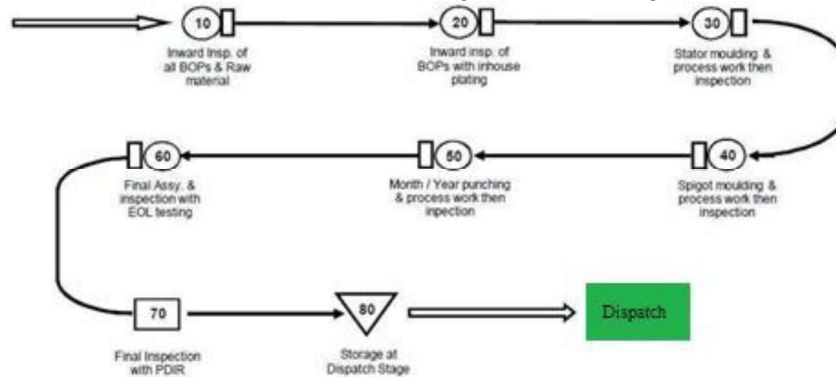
10
Inward Insp. of all BOPs & Raw material

20
Inward insp. of BOPs with inhouse plating

30
Stator moulding & process work then inspection

40
Spigot moulding & process work then inspection

50
Month / Year punching & process work then inpection

60
Final Assy. & inspection with EOL testing

70
Final Inspection with PDIR

80
Storage at Dispatch Stage

Dispatch